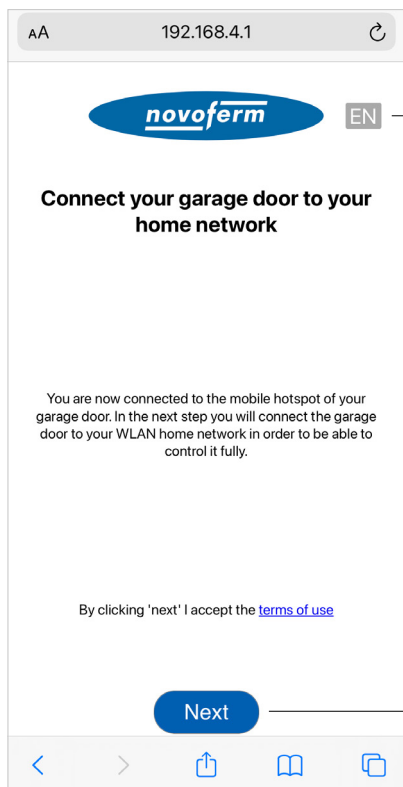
AA 192.168.4.1

novoferm

EN

Connect your garage door to your home network

You are now connected to the mobile hotspot of your garage door. In the next step you will connect the garage door to your WLAN home network in order to be able to control it fully.

By clicking 'next' I accept the terms of use

Next